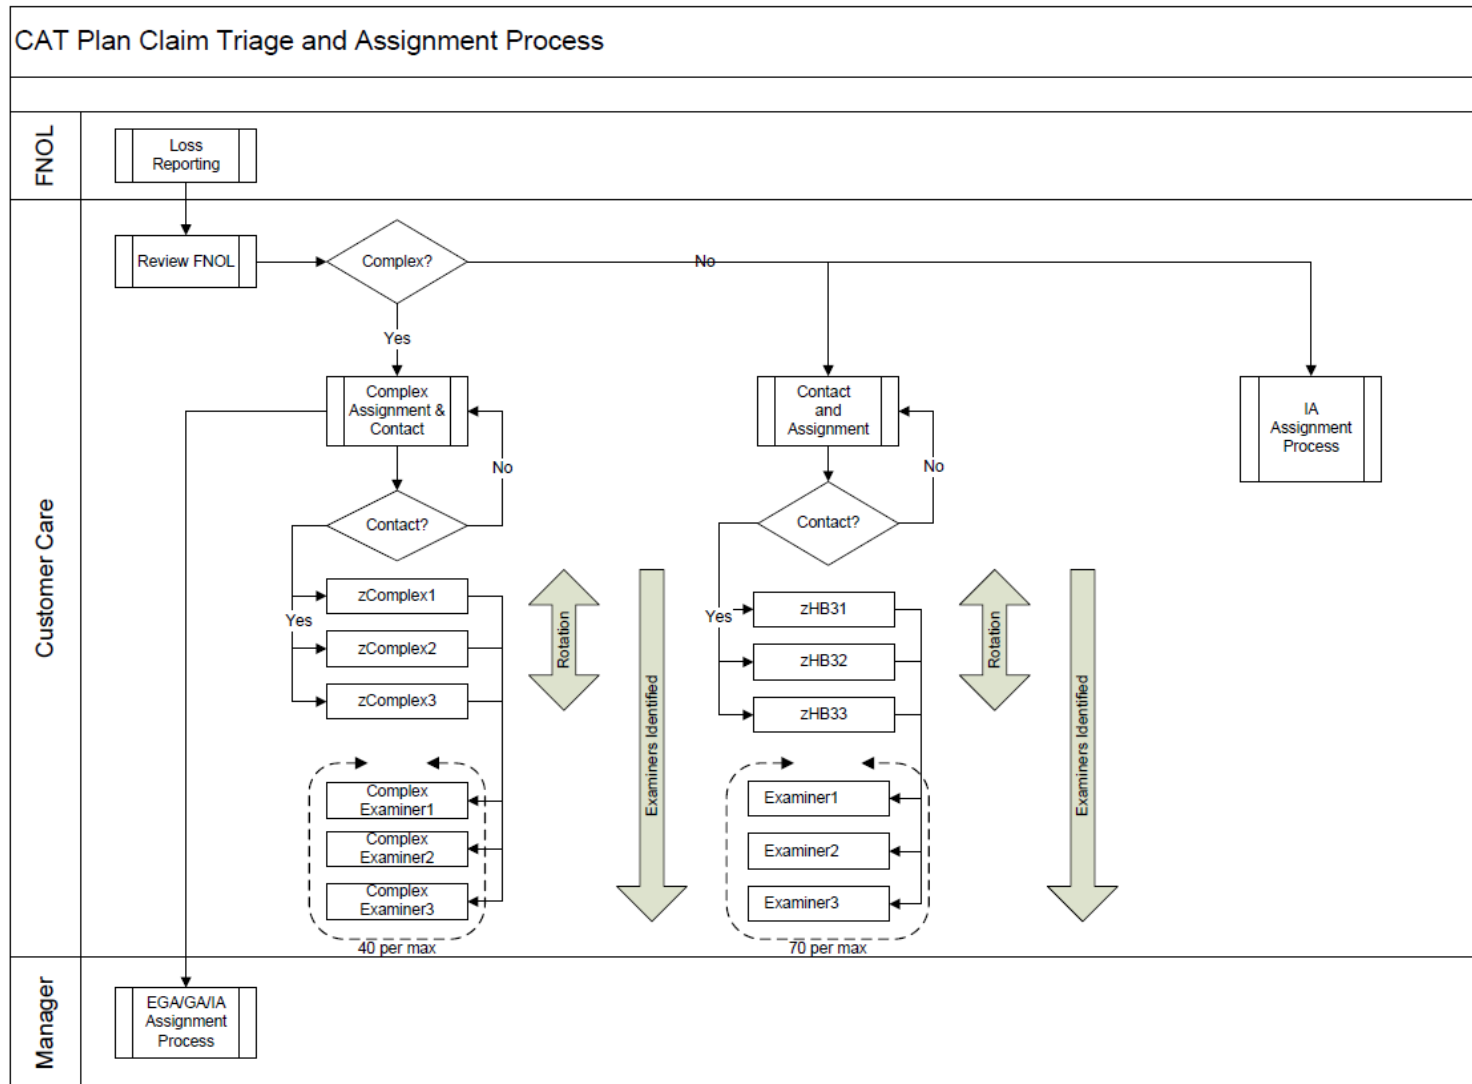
CAT Plan Claim Triage and Assignment Process

FNOL

Loss Reporting

Customer Care

Review FNOL

Complex?

No

Yes

Complex Assignment & Contact

No

Contact?

Yes

zComplex1

zComplex2

zComplex3

Complex Examiner1

Complex Examiner2

Complex Examiner3

40 per max

Rotation

Examiners Identified

Contact and Assignment

No

Contact?

Yes

zHB31

zHB32

zHB33

Examiner1

Examiner2

Examiner3

70 per max

Rotation

Examiners Identified

IA Assignment Process

Manager

EGA/GA/IA Assignment Process